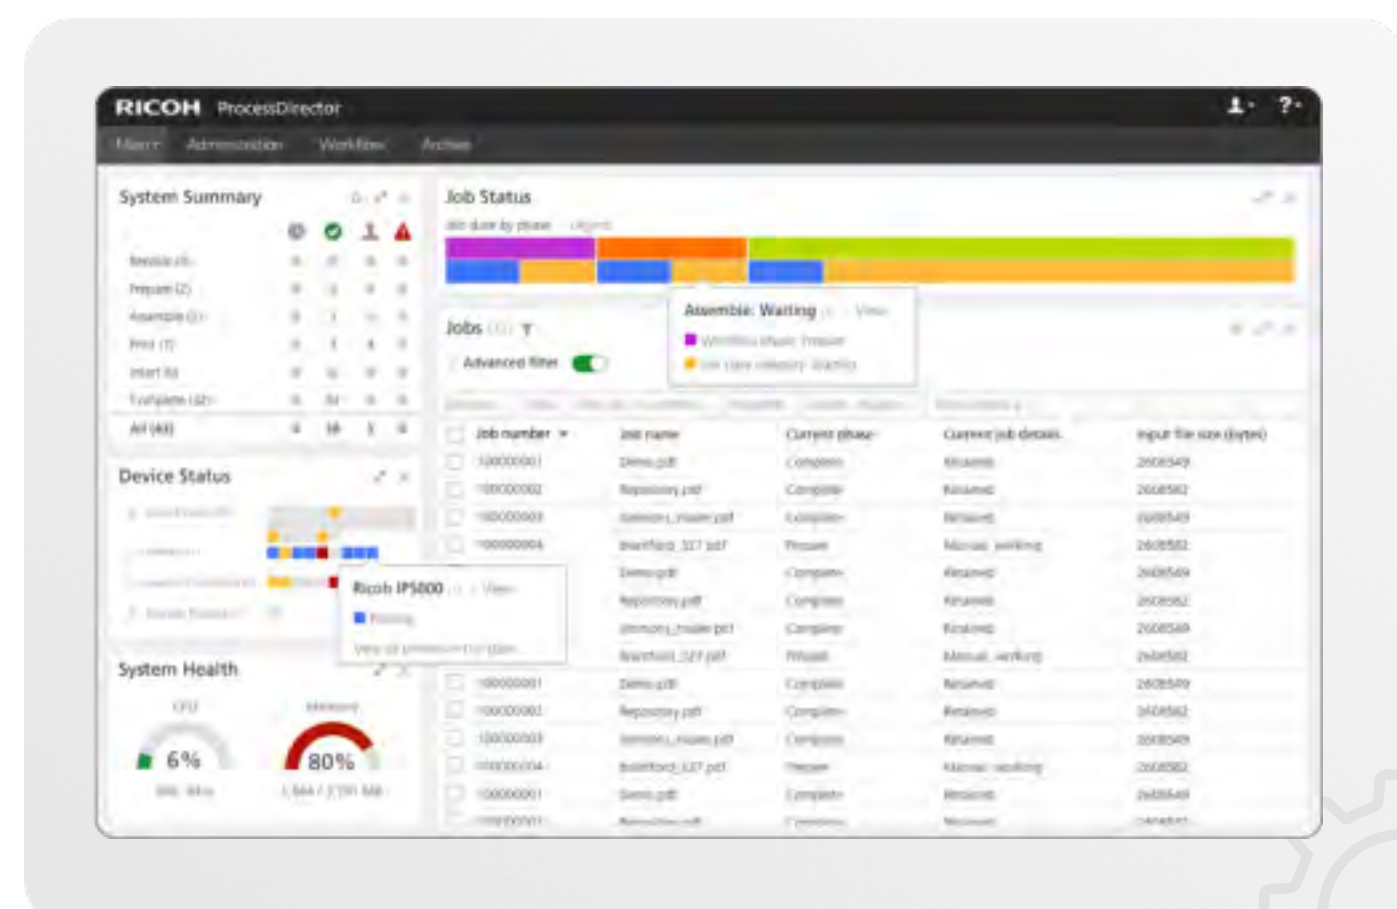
RICOH ProcessDirector

Main Administration Workflow Archive

System Summary

Receive (4)
Prepare (2)
Assemble (1)
Print (1)
Insert (6)
Complete (32)
All (46)

Device Status

Ricoh IP5000 | View
Printing

System Health

CPU
6%

Memory
80%

Job Status

Assemble: Waiting | View

Jobs
Advanced filter

| Job number | Job name | Current phase | Current job details | Input file size (bytes) |
|---|---|---|---|---|
| 100000001 | Demo.pdf | Complete | Retained | 2608549 |
| 100000002 | Repository.pdf | Complete | Retained | 2608582 |
| 100000003 | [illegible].pdf | Complete | Retained | 2608549 |
| 100000004 | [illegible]_327.pdf | Prepare | Manual_working | 2608582 |
| | Demo.pdf | Complete | Retained | 2608549 |
| | Repository.pdf | Complete | Retained | 2608582 |
| | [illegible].pdf | Complete | Retained | 2608549 |
| | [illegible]_327.pdf | Prepare | Manual_working | 2608582 |
| 100000001 | Demo.pdf | Complete | Retained | 2608549 |
| 100000002 | Repository.pdf | Complete | Retained | 2608582 |
| 100000003 | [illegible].pdf | Complete | Retained | 2608549 |
| 100000004 | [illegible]_327.pdf | Prepare | Manual_working | 2608582 |
| 100000001 | Demo.pdf | Complete | Retained | 2608549 |